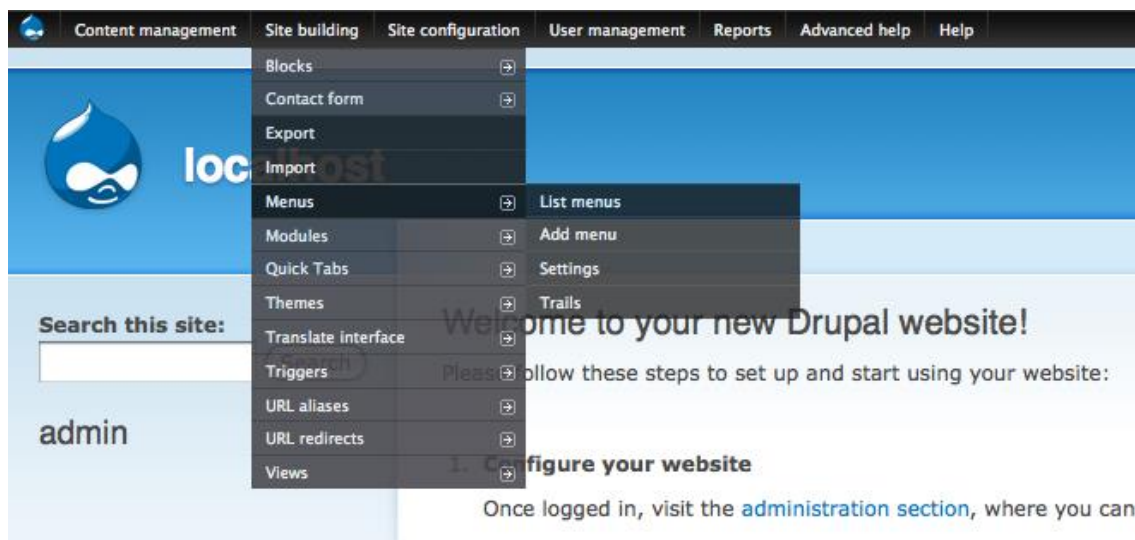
Content management Site building Site configuration User management Reports Advanced help Help

Blocks
Contact form
Export
Import
Menus
Modules
Quick Tabs
Themes
Translate interface
Triggers
URL aliases
URL redirects
Views

List menus
Add menu
Settings
Trails

loc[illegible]ost

Search this site:

Search

admin

Wel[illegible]ome to your new Drupal website!

Pleas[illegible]ollow these steps to set up and start using your website:

1. C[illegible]figure your website

Once logged in, visit the administration section, where you can